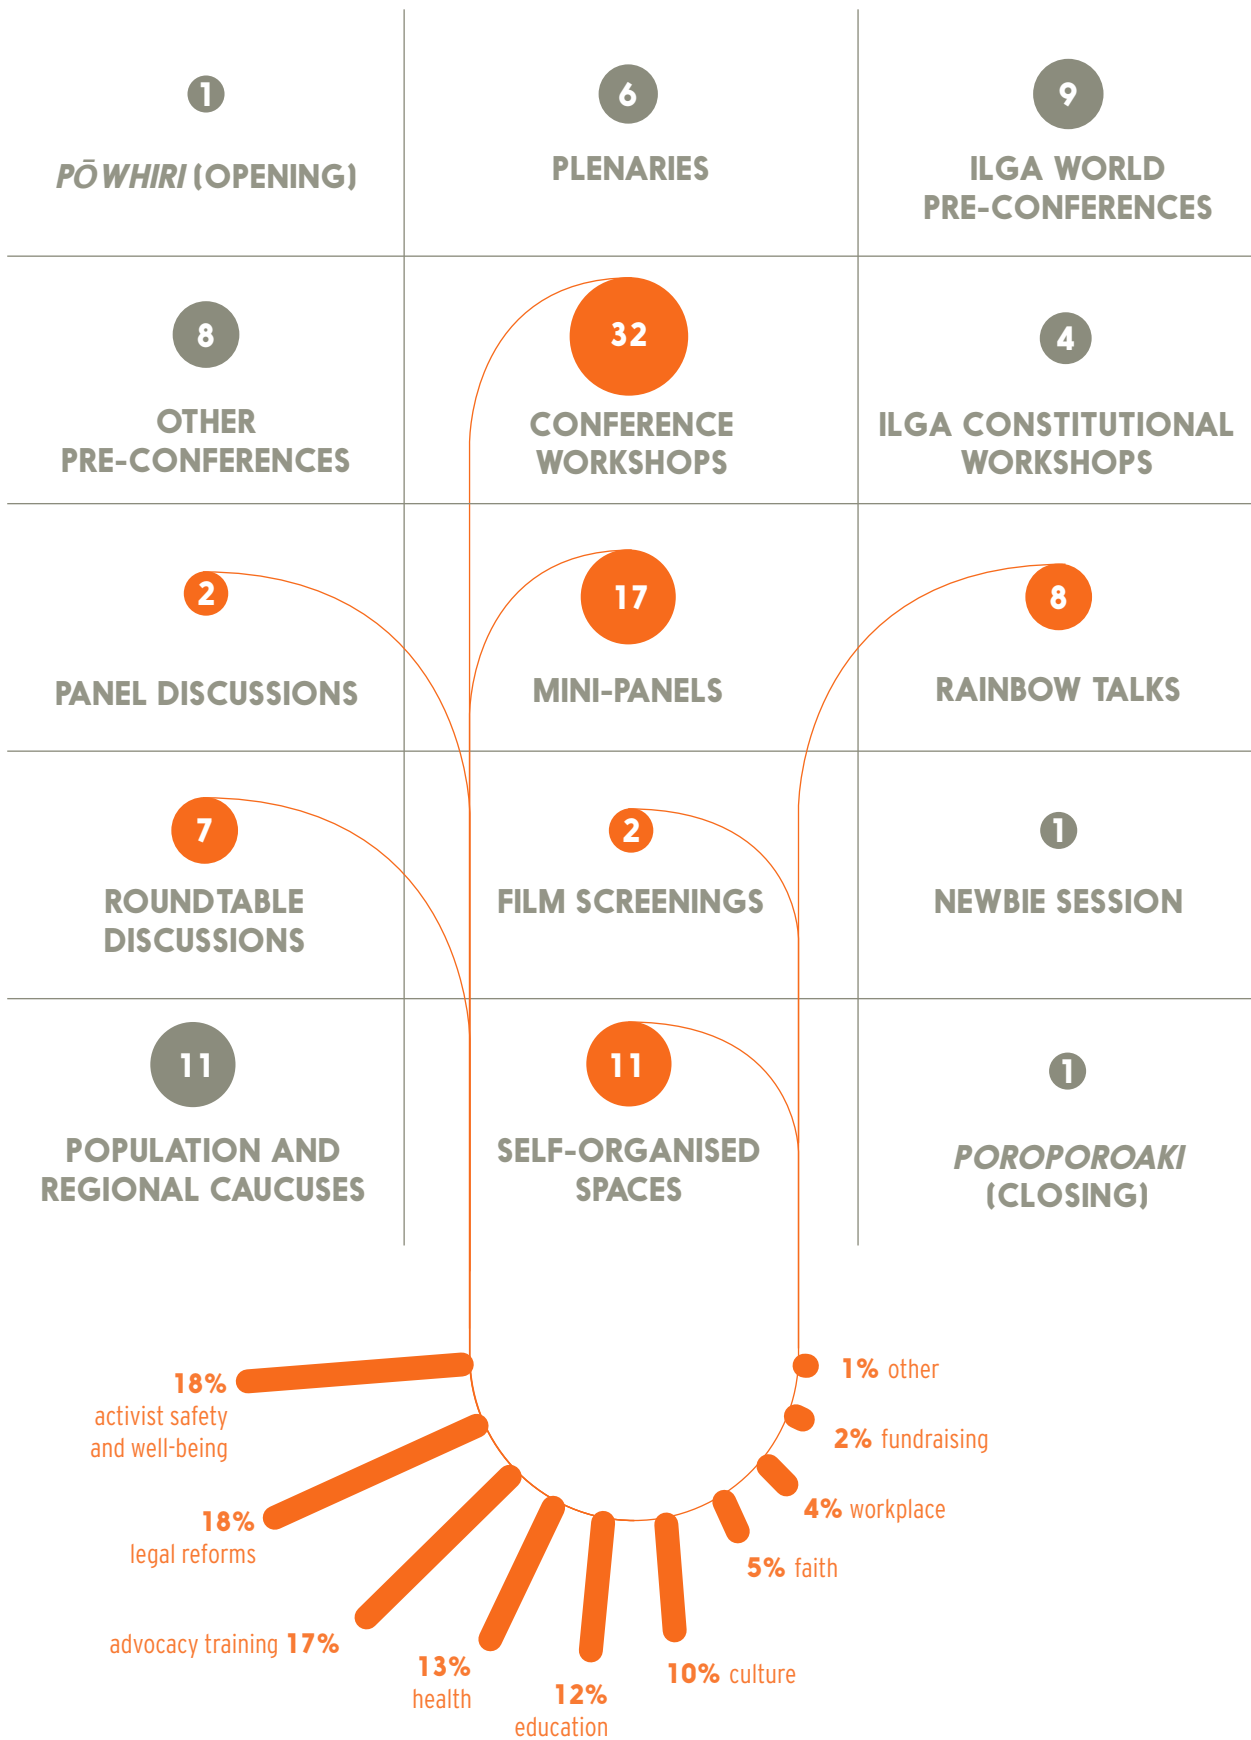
| | | |
|---|---|---|
| 1 PŌWHIRI (OPENING) | 6 PLENARIES | 9 ILGA WORLD PRE-CONFERENCES |
| 8 OTHER PRE-CONFERENCES | 32 CONFERENCE WORKSHOPS | 4 ILGA CONSTITUTIONAL WORKSHOPS |
| 2 PANEL DISCUSSIONS | 17 MINI-PANELS | 8 RAINBOW TALKS |
| 7 ROUNDTABLE DISCUSSIONS | 2 FILM SCREENINGS | 1 NEWBIE SESSION |
| 11 POPULATION AND REGIONAL CAUCUSES | 11 SELF-ORGANISED SPACES | 1 POROPOROAKI (CLOSING) |

18% activist safety and well-being

18% legal reforms

advocacy training 17%

13% health

12% education

10% culture

5% faith

4% workplace

2% fundraising

1% other